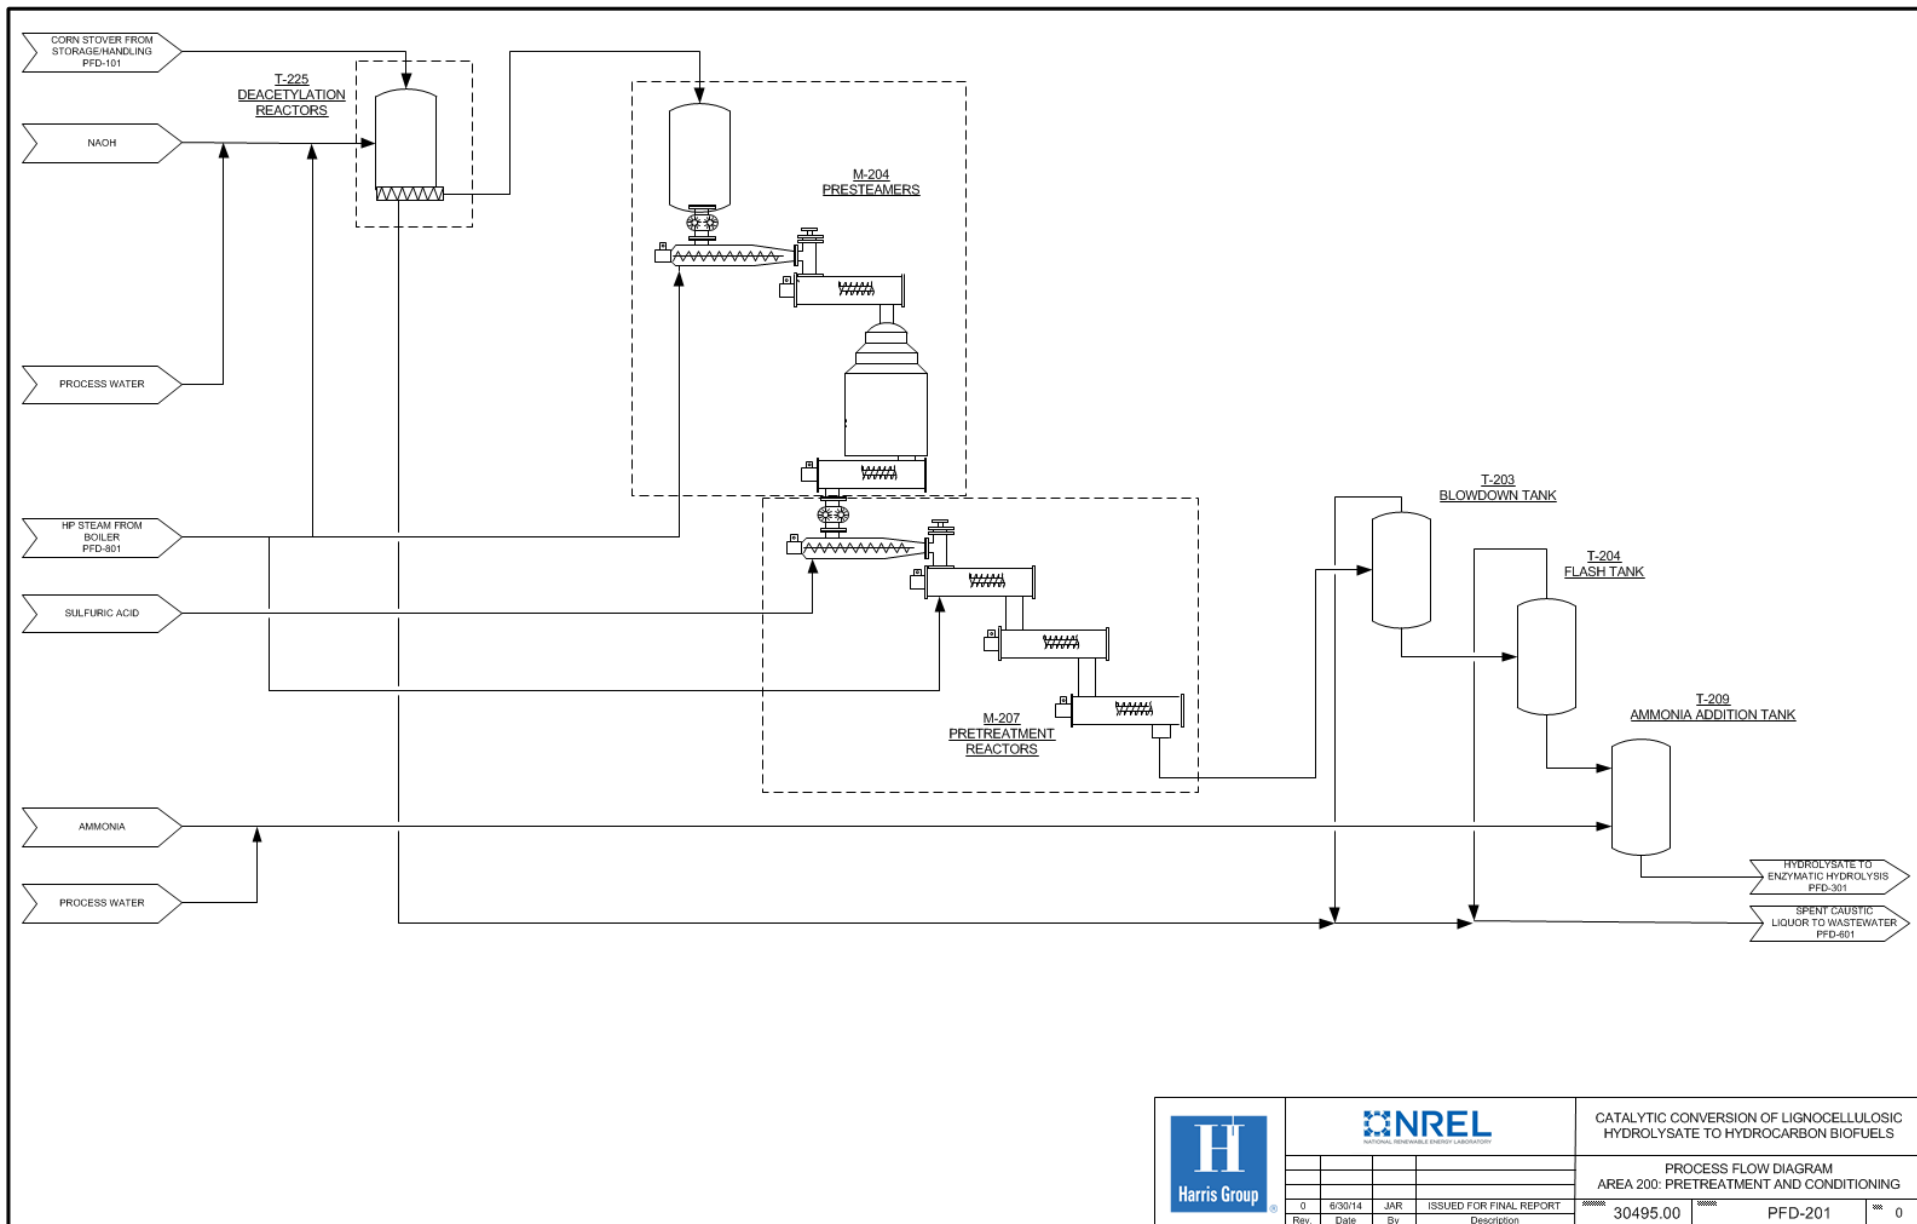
CORN STOVER FROM STORAGE/HANDLING PFD-101

T-225
DEACETYLATION
REACTORS

NAOH

M-204
PRESTEAMERS

PROCESS WATER

HP STEAM FROM BOILER PFD-801

SULFURIC ACID

T-203
BLOWDOWN TANK

T-204
FLASH TANK

T-209
AMMONIA ADDITION TANK

M-207
PRETREATMENT
REACTORS

AMMONIA

PROCESS WATER

HYDROLYSATE TO ENZYMATIC HYDROLYSIS PFD-301

SPENT CAUSTIC LIQUOR TO WASTEWATER PFD-601

Harris Group

NREL
NATIONAL RENEWABLE ENERGY LABORATORY

CATALYTIC CONVERSION OF LIGNOCELLULOSIC HYDROLYSATE TO HYDROCARBON BIOFUELS

PROCESS FLOW DIAGRAM
AREA 200: PRETREATMENT AND CONDITIONING

| 0 | 6/30/14 | JAR | ISSUED FOR FINAL REPORT |
|---|---|---|---|
| Rev. | Date | By | Description |

30495.00

PFD-201

0